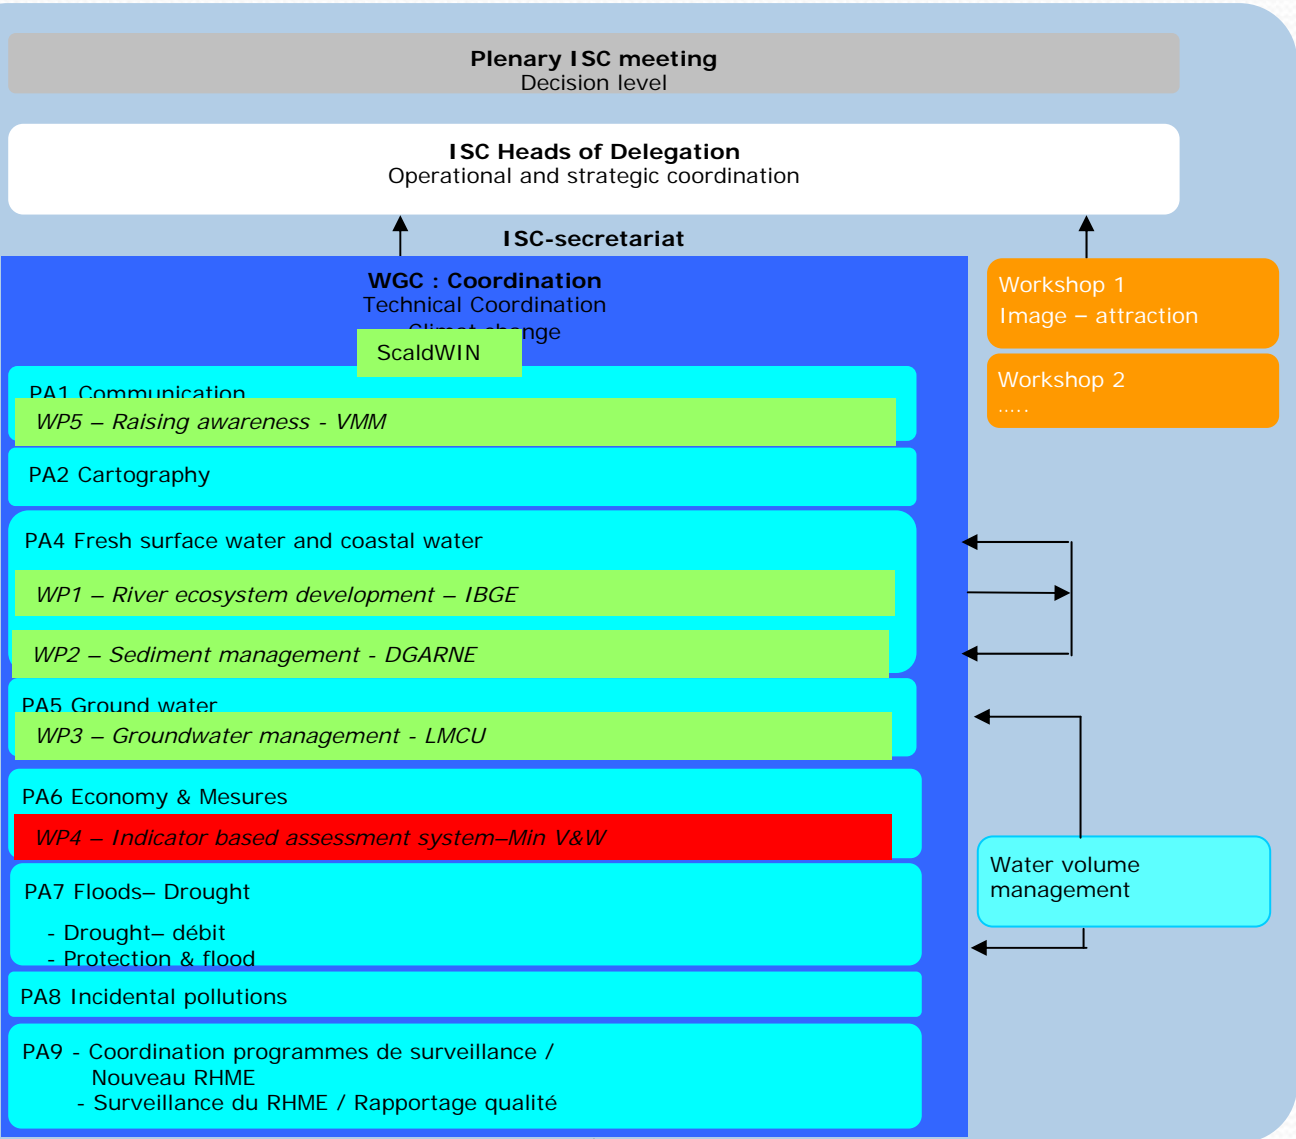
Plenary ISC meeting
Decision level

ISC Heads of Delegation
Operational and strategic coordination

ISC-secretariat

WGC : Coordination
Technical Coordination
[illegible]nge

ScaldWIN

Workshop 1
Image – attraction

Workshop 2
.....

PA1 Communication

WP5 – Raising awareness - VMM

PA2 Cartography

PA4 Fresh surface water and coastal water

WP1 – River ecosystem development – IBGE

WP2 – Sediment management - DGARNE

PA5 Ground water

WP3 – Groundwater management - LMCU

PA6 Economy & Mesures

WP4 – Indicator based assessment system–Min V&W

PA7 Floods– Drought

- Drought– débit
- Protection & flood

Water volume management

PA8 Incidental pollutions

PA9 - Coordination programmes de surveillance / Nouveau RHME
- Surveillance du RHME / Rapportage qualité